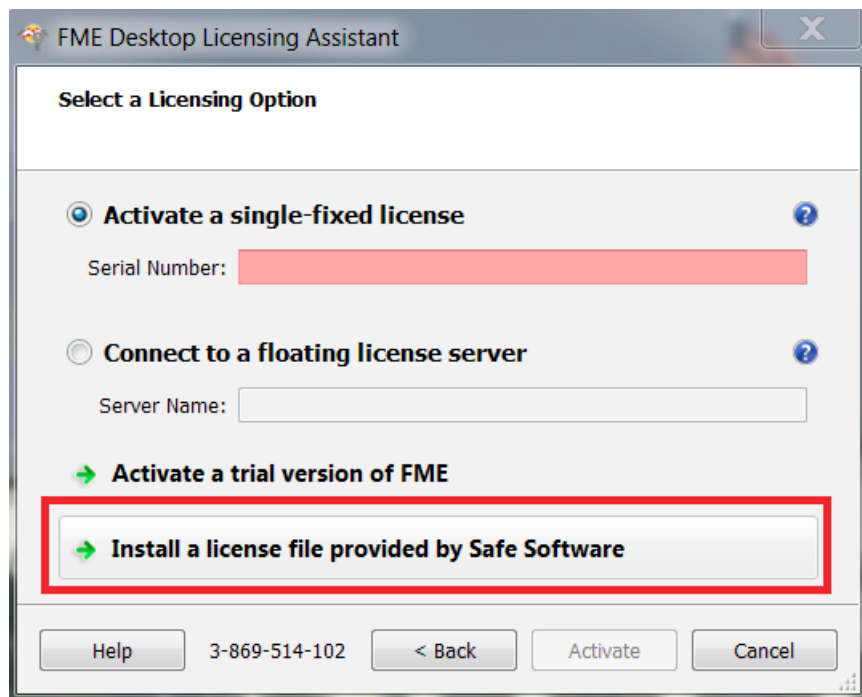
FME Desktop Licensing Assistant

Select a Licensing Option

Activate a single-fixed license

Serial Number:

Connect to a floating license server

Server Name:

Activate a trial version of FME

Install a license file provided by Safe Software

Help

3-869-514-102

< Back

Activate

Cancel